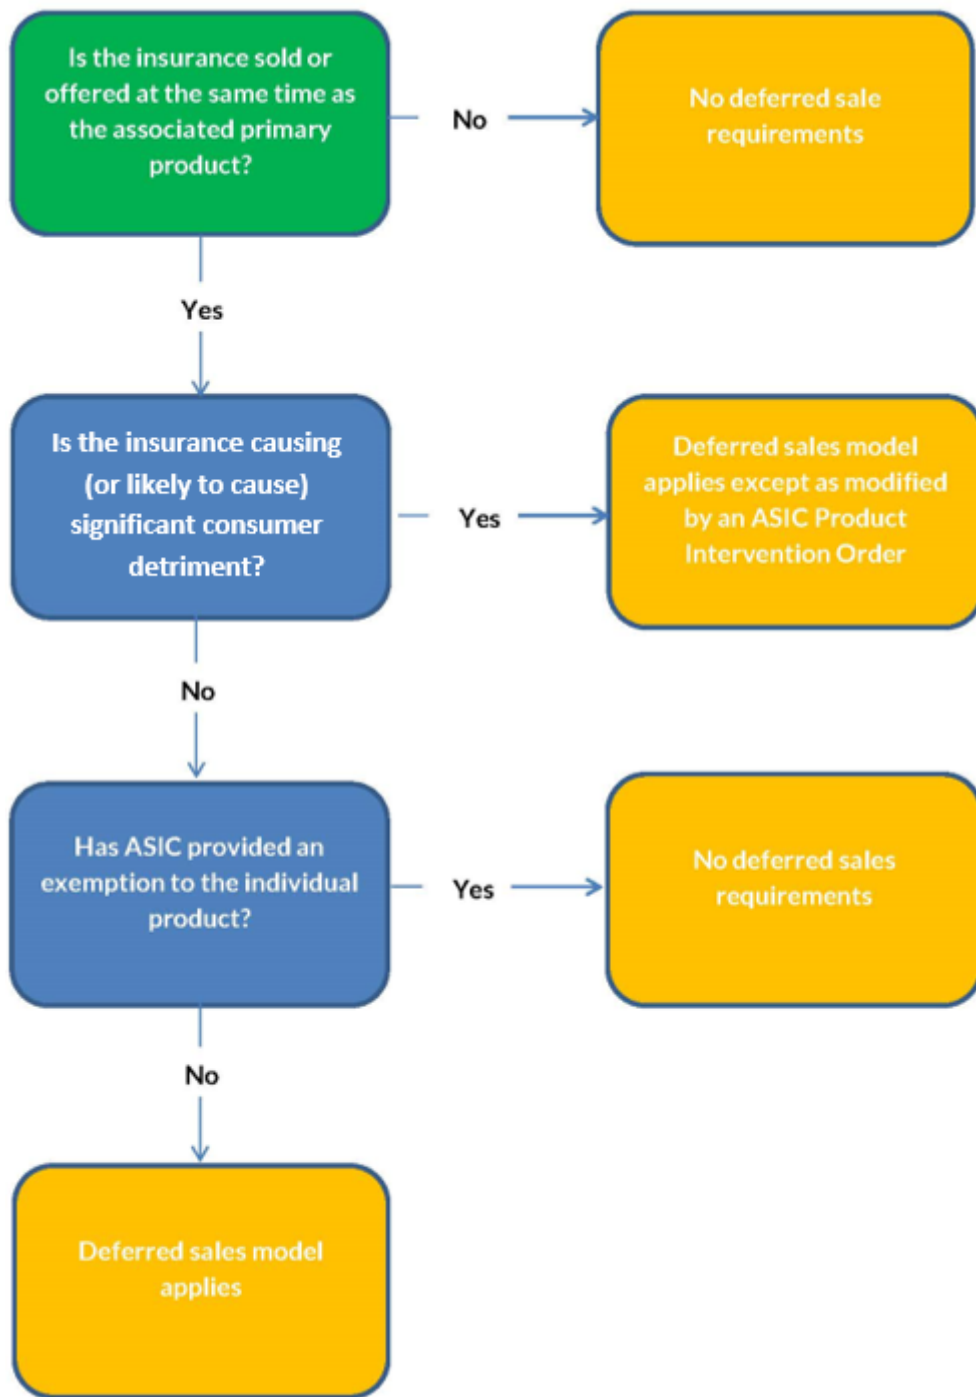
Is the insurance sold or offered at the same time as the associated primary product?

No

No deferred sale requirements

Yes

Is the insurance causing (or likely to cause) significant consumer detriment?

Yes

Deferred sales model applies except as modified by an ASIC Product Intervention Order

No

Has ASIC provided an exemption to the individual product?

Yes

No deferred sales requirements

No

Deferred sales model applies